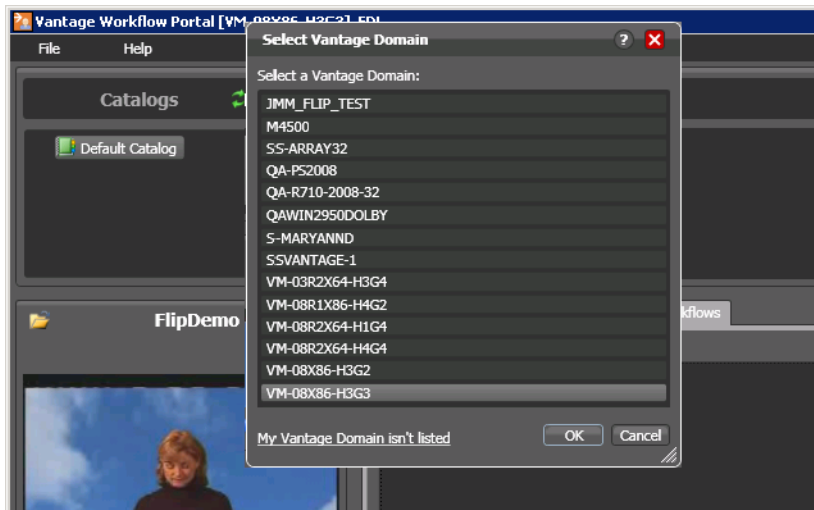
Vantage Workflow Portal [VM-08X86-H3G3] EDI

File Help

Catalogs

Default Catalog

FlipDemo

kflows

Select Vantage Domain

Select a Vantage Domain:

JMM_FLIP_TEST
M4500
SS-ARRAY32
QA-PS2008
QA-R710-2008-32
QAWIN2950DOLBY
S-MARYANND
SSVANTAGE-1
VM-03R2X64-H3G4
VM-08R1X86-H4G2
VM-08R2X64-H1G4
VM-08R2X64-H4G4
VM-08X86-H3G2
VM-08X86-H3G3

My Vantage Domain isn't listed

OK Cancel